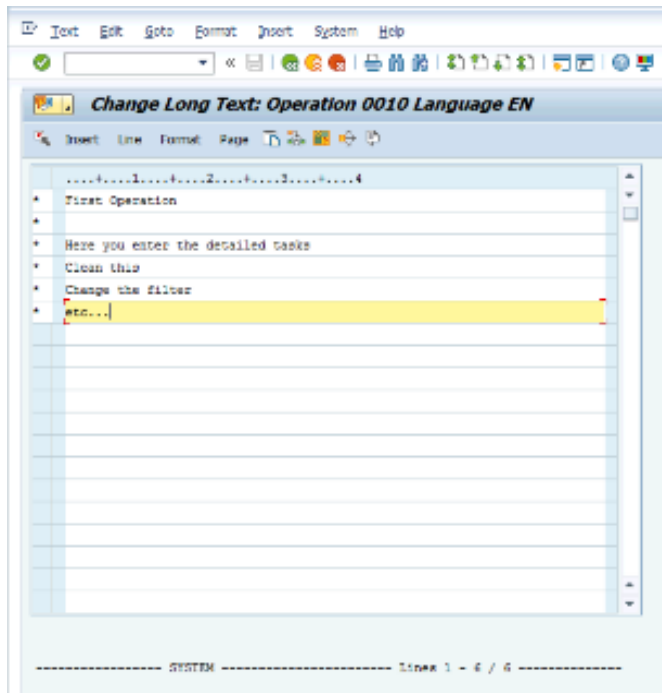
Text Edit Goto Format Insert System Help

Change Long Text: Operation 0010 Language EN

Insert Line Format Page

....+....1....+....2....+....3....+....4

* First Operation
*
* Here you enter the detailed tasks
* Clean this
* Change the filter
* etc...

---------------- SYSTEM ---------------------- Lines 1 - 6 / 6 -------------